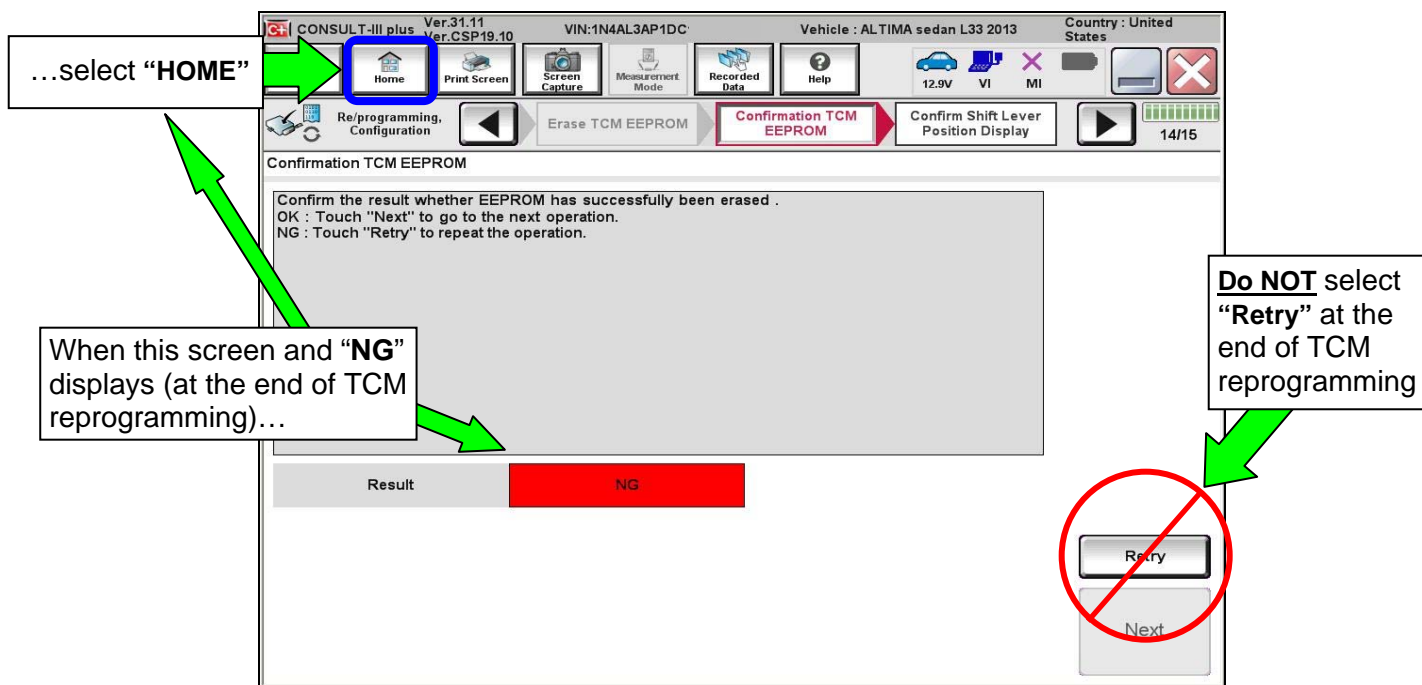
CONSULT-III plus Ver.31.11 Ver.CSP19.10 VIN:1N4AL3AP1DC Vehicle : ALTIMA sedan L33 2013 Country : United States

…select "HOME"

Home Print Screen Screen Capture Measurement Mode Recorded Data Help 12.9V VI MI

Re/programming, Configuration Erase TCM EEPROM Confirmation TCM EEPROM Confirm Shift Lever Position Display 14/15

Confirmation TCM EEPROM

Confirm the result whether EEPROM has successfully been erased .
OK : Touch "Next" to go to the next operation.
NG : Touch "Retry" to repeat the operation.

When this screen and "NG" displays (at the end of TCM reprogramming)…

Do NOT select "Retry" at the end of TCM reprogramming

| Result | NG |
|---|---|

Retry

Next